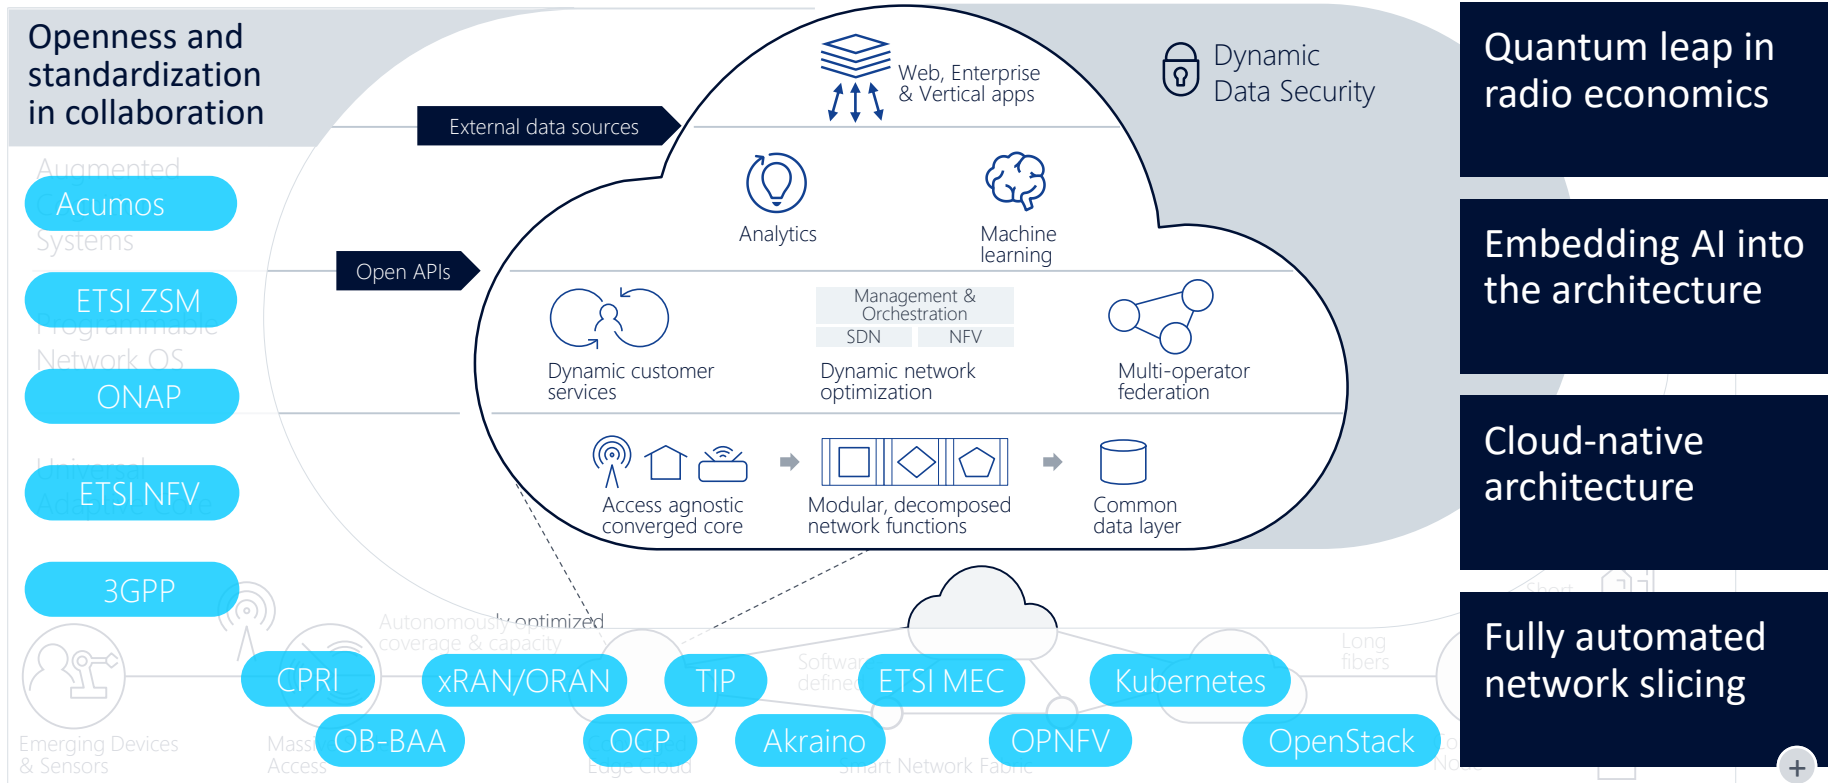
Openness and standardization in collaboration

External data sources

Open APIs

Acumos

ETSI ZSM

ONAP

ETSI NFV

3GPP

Augmented

Systems

Programmable Network OS

Universal Adaptive

Web, Enterprise & Vertical apps

Dynamic Data Security

Analytics

Machine learning

Management & Orchestration

SDN

NFV

Dynamic customer services

Dynamic network optimization

Multi-operator federation

Access agnostic converged core

Modular, decomposed network functions

Common data layer

Quantum leap in radio economics

Embedding AI into the architecture

Cloud-native architecture

Fully automated network slicing

Autonomously optimized coverage & capacity

Software defined

Long fibers

Emerging Devices & Sensors

Massive Access

Edge Cloud

Smart Network Fabric

CPRI

xRAN/ORAN

TIP

ETSI MEC

Kubernetes

OB-BAA

OCP

Akraino

OPNFV

OpenStack